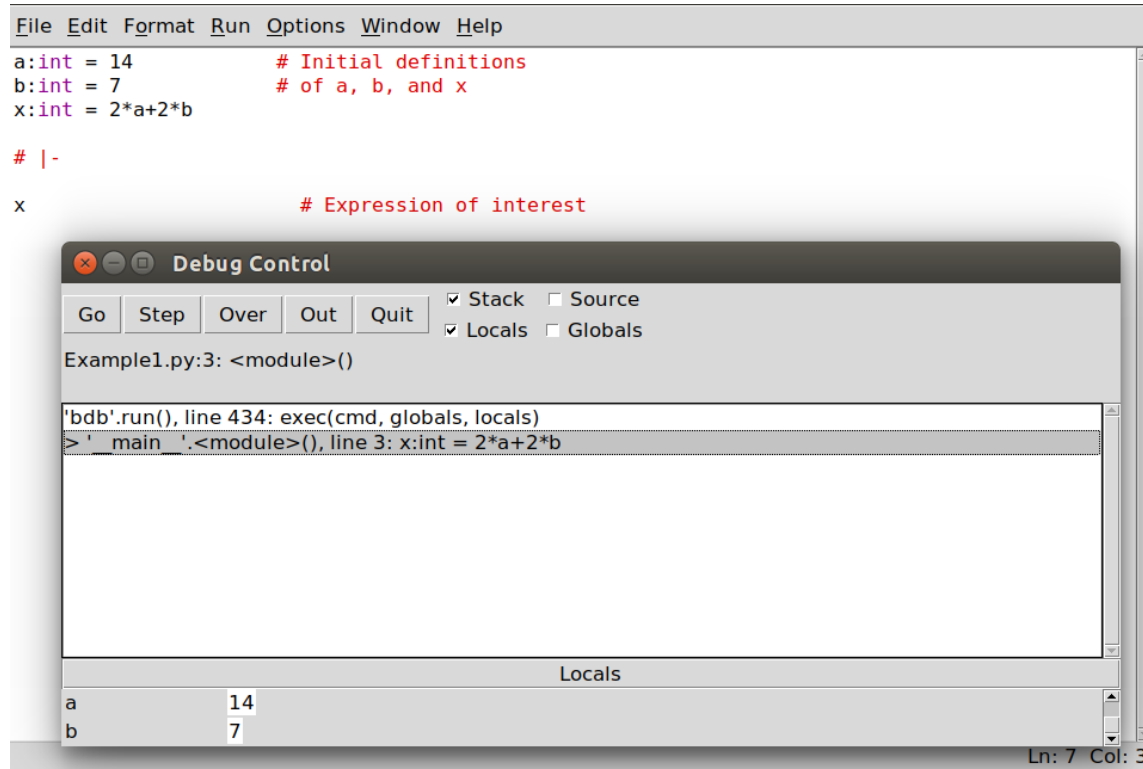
File Edit Format Run Options Window Help

a:int = 14 # Initial definitions
b:int = 7 # of a, b, and x
x:int = 2*a+2*b

# |-

x # Expression of interest

Debug Control

Go Step Over Out Quit

☑ Stack ☐ Source
☑ Locals ☐ Globals

Example1.py:3: <module>()

'bdb'.run(), line 434: exec(cmd, globals, locals)
> '__main__'.<module>(), line 3: x:int = 2*a+2*b

Locals

| a | 14 |
|---|---|
| b | 7 |

Ln: 7 Col: 3